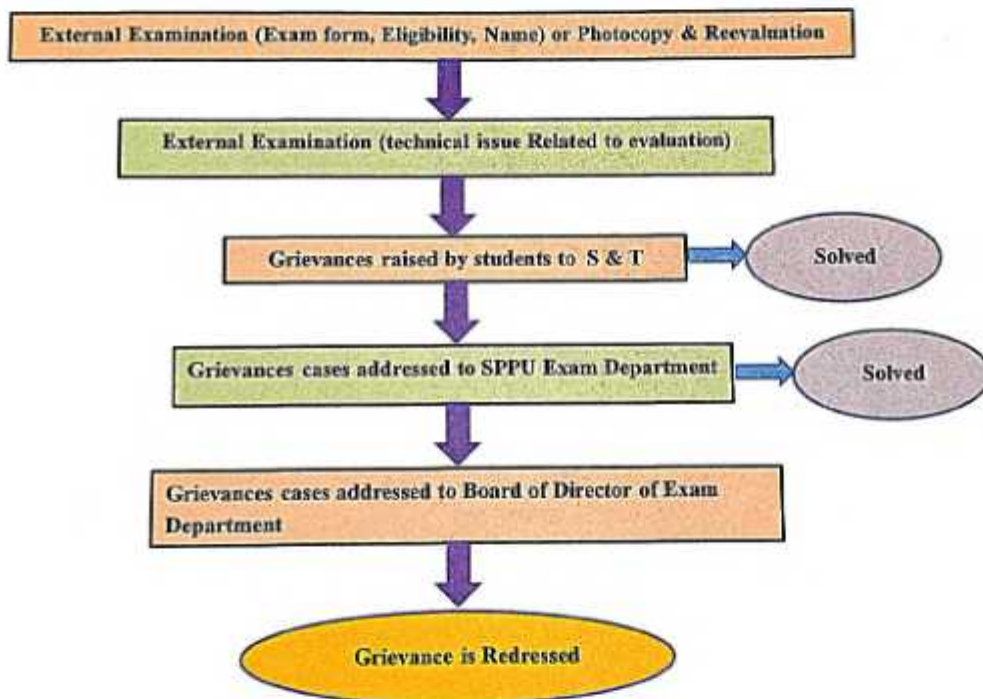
External Examination (Exam form, Eligibility, Name) or Photocopy & Reevaluation

External Examination (technical issue Related to evaluation)

Grievances raised by students to S & T

Solved

Grievances cases addressed to SPPU Exam Department

Solved

Grievances cases addressed to Board of Director of Exam Department

Grievance is Redressed